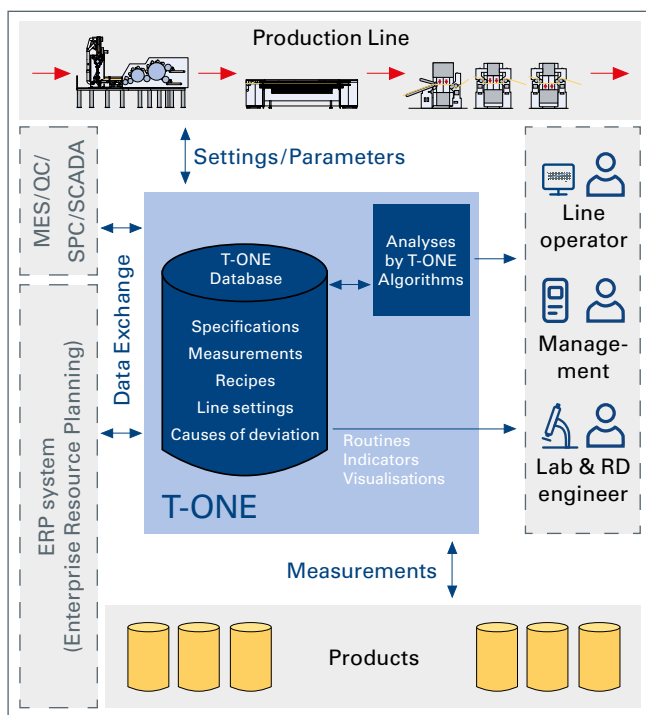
Production Line

Settings/Parameters

MES/QC/
SPC/SCADA

ERP system
(Enterprise Resource Planning)

Data Exchange

T-ONE
Database

Specifications
Measurements
Recipes
Line settings
Causes of deviation

Analyses
by T-ONE
Algorithms

Routines
Indicators
Visualisations

T-ONE

Line
operator

Management

Lab & RD
engineer

Measurements

Products